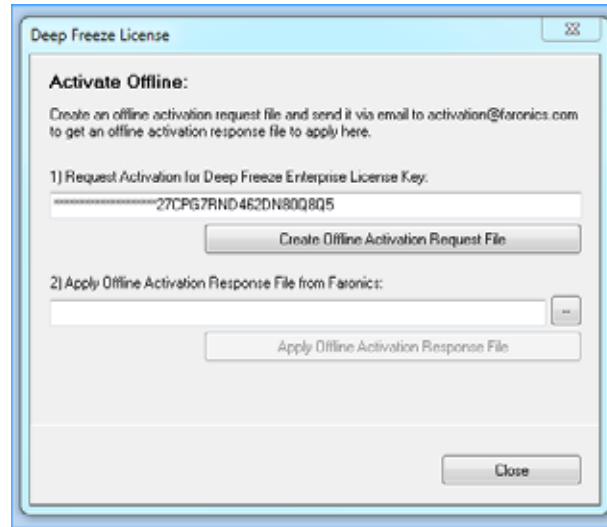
Deep Freeze License

Activate Offline:

Create an offline activation request file and send it via email to activation@faronics.com to get an offline activation response file to apply here.

1) Request Activation for Deep Freeze Enterprise License Key:

********************27CPG7RND462DN80Q8Q5

Create Offline Activation Request File

2) Apply Offline Activation Response File from Faronics:

...

Apply Offline Activation Response File

Close